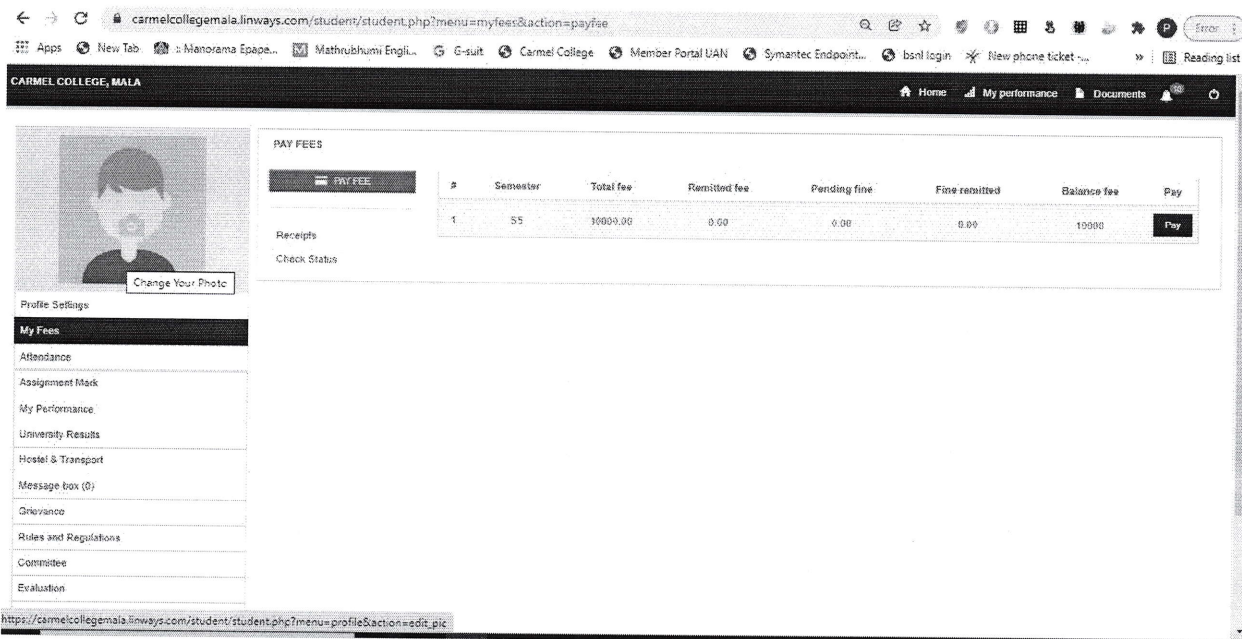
carmelcollegemala.linways.com/student/student.php?menu=myfees&action=payfee

Error

Apps New Tab :: Manorama Epape... Mathrubhumi Engli... G-suit Carmel College Member Portal UAN Symantec Endpoint... bsnl login New phone ticket -... » Reading list

CARMEL COLLEGE, MALA

Home My performance Documents

Change Your Photo

Profile Settings

My Fees

Attendance

Assignment Mark

My Performance

University Results

Hostel & Transport

Message box (0)

Grievance

Rules and Regulations

Committee

Evaluation

PAY FEES

PAY FEE

Receipts

Check Status

| # | Semester | Total fee | Remitted fee | Pending fine | Fine remitted | Balance fee | Pay |
|---|---|---|---|---|---|---|---|
| 1 | S5 | 10000.00 | 0.00 | 0.00 | 0.00 | 10000 | Pay |

https://carmelcollegemala.linways.com/student/student.php?menu=profile&action=edit_pic